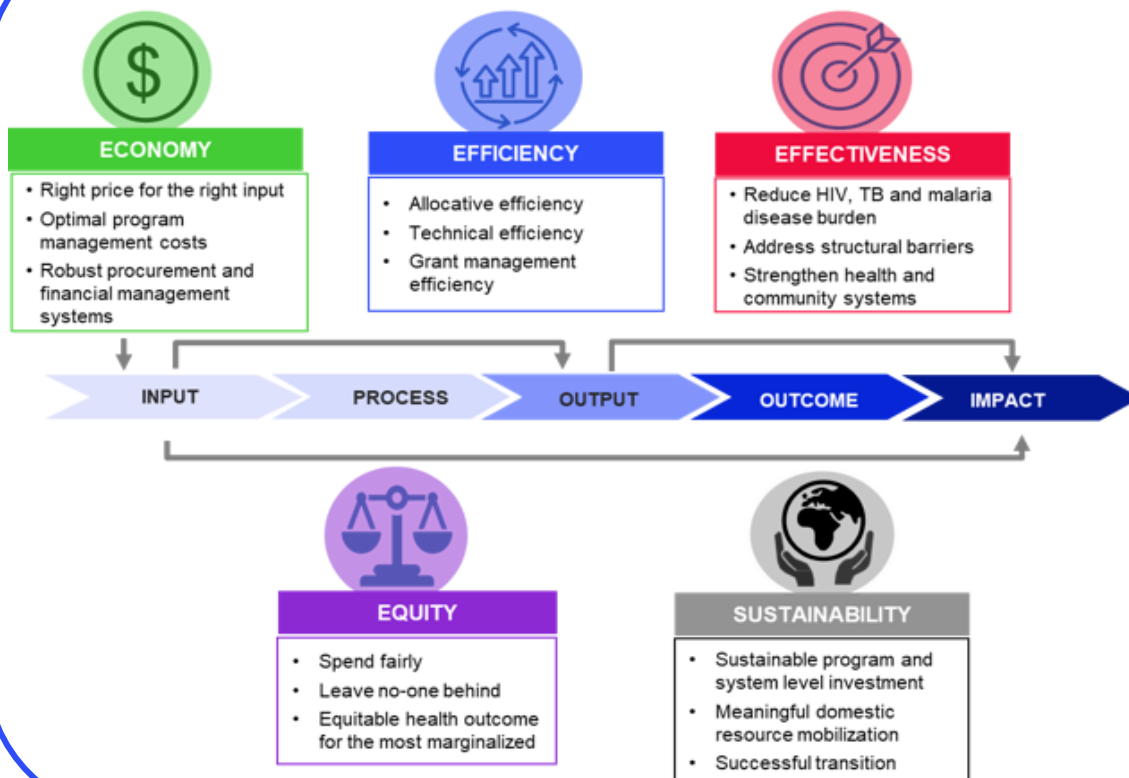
$

ECONOMY

- Right price for the right input
- Optimal program management costs
- Robust procurement and financial management systems

EFFICIENCY

- Allocative efficiency
- Technical efficiency
- Grant management efficiency

EFFECTIVENESS

- Reduce HIV, TB and malaria disease burden
- Address structural barriers
- Strengthen health and community systems

INPUT

PROCESS

OUTPUT

OUTCOME

IMPACT

EQUITY

- Spend fairly
- Leave no-one behind
- Equitable health outcome for the most marginalized

SUSTAINABILITY

- Sustainable program and system level investment
- Meaningful domestic resource mobilization
- Successful transition